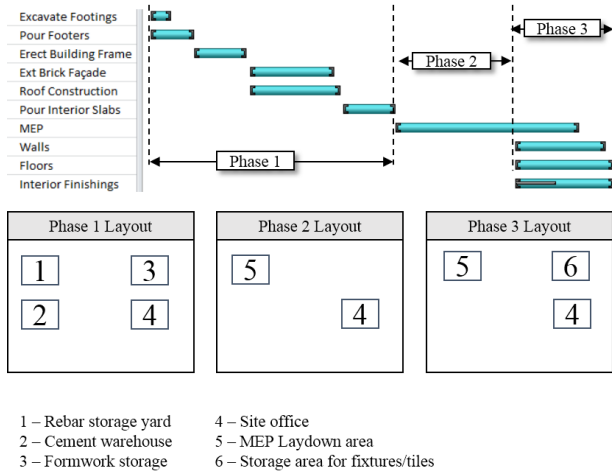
Excavate Footings
Pour Footers
Erect Building Frame
Ext Brick Façade
Roof Construction
Pour Interior Slabs
MEP
Walls
Floors
Interior Finishings

Phase 3
Phase 2
Phase 1

Phase 1 Layout
1
3
2
4

Phase 2 Layout
5
4

Phase 3 Layout
5
6
4

1 – Rebar storage yard
2 – Cement warehouse
3 – Formwork storage
4 – Site office
5 – MEP Laydown area
6 – Storage area for fixtures/tiles